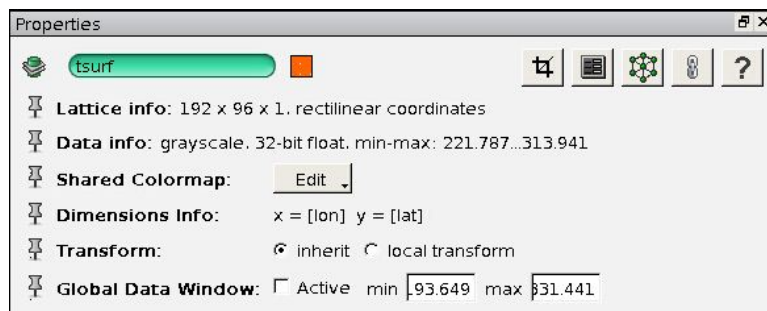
Properties

tsurf

?

Lattice info: 192 x 96 x 1, rectilinear coordinates

Data info: grayscale, 32-bit float, min-max: 221.787...313.941

Shared Colormap: Edit

Dimensions Info: x = [lon] y = [lat]

Transform: inherit local transform

Global Data Window: Active min 93.649 max 331.441